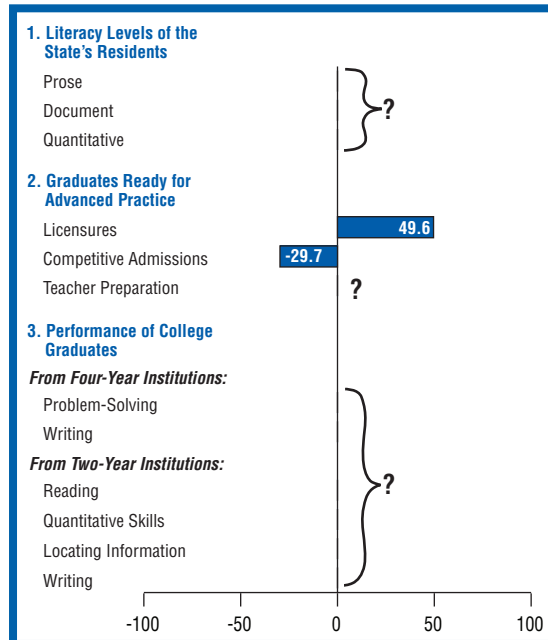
1. Literacy Levels of the State's Residents

Prose

Document

Quantitative

?

2. Graduates Ready for Advanced Practice

Licensures

49.6

Competitive Admissions

-29.7

Teacher Preparation

?

3. Performance of College Graduates

From Four-Year Institutions:

Problem-Solving

Writing

From Two-Year Institutions:

Reading

Quantitative Skills

Locating Information

Writing

?

-100 -50 0 50 100